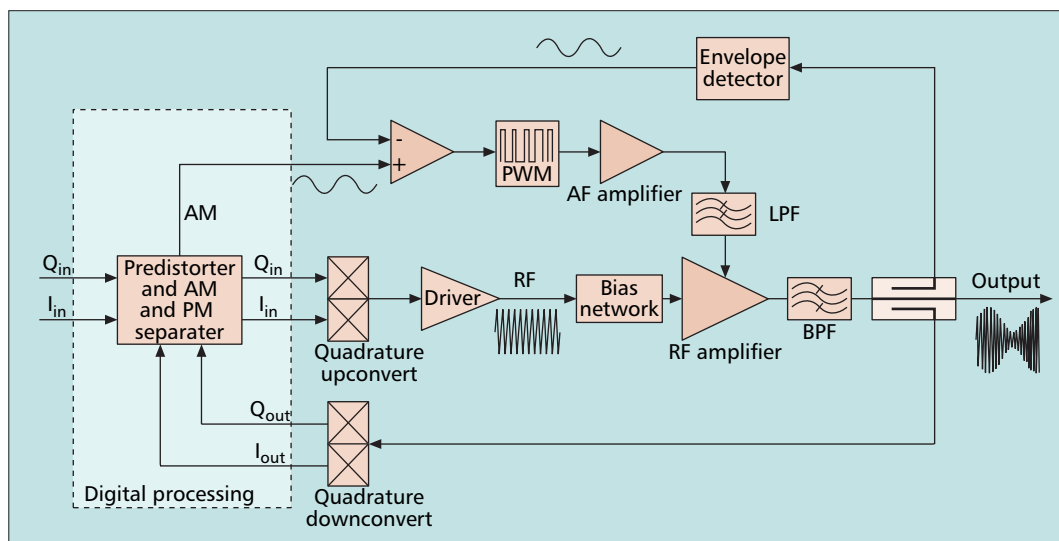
Envelope detector

-

+

PWM

AF amplifier

LPF

AM

$Q_{in}$

$I_{in}$

Predistorter and AM and PM separater

$Q_{in}$

$I_{in}$

Driver

RF

Bias network

RF amplifier

BPF

Output

Quadrature upconvert

$Q_{out}$

$I_{out}$

Digital processing

Quadrature downconvert